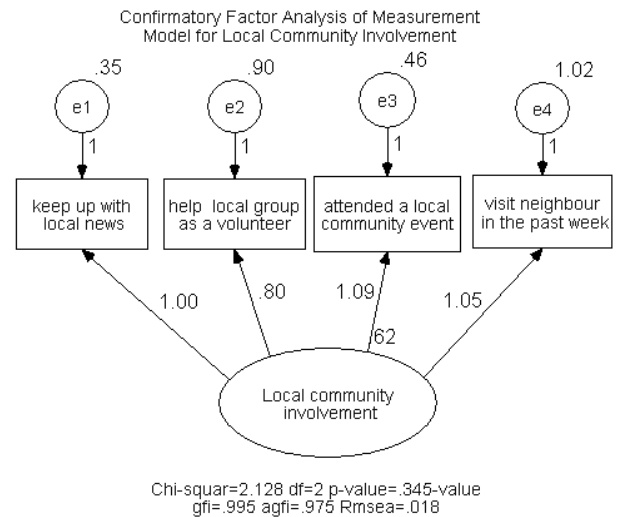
Confirmatory Factor Analysis of Measurement Model for Local Community Involvement

.35
e1
1
keep up with local news

.90
e2
1
help local group as a volunteer

.46
e3
1
attended a local community event

1.02
e4
1
visit neighbour in the past week

1.00
.80
1.09
1.05
.62

Local community involvement

Chi-squar=2.128 df=2 p-value=.345-value
gfi=.995 agfi=.975 Rmsea=.018